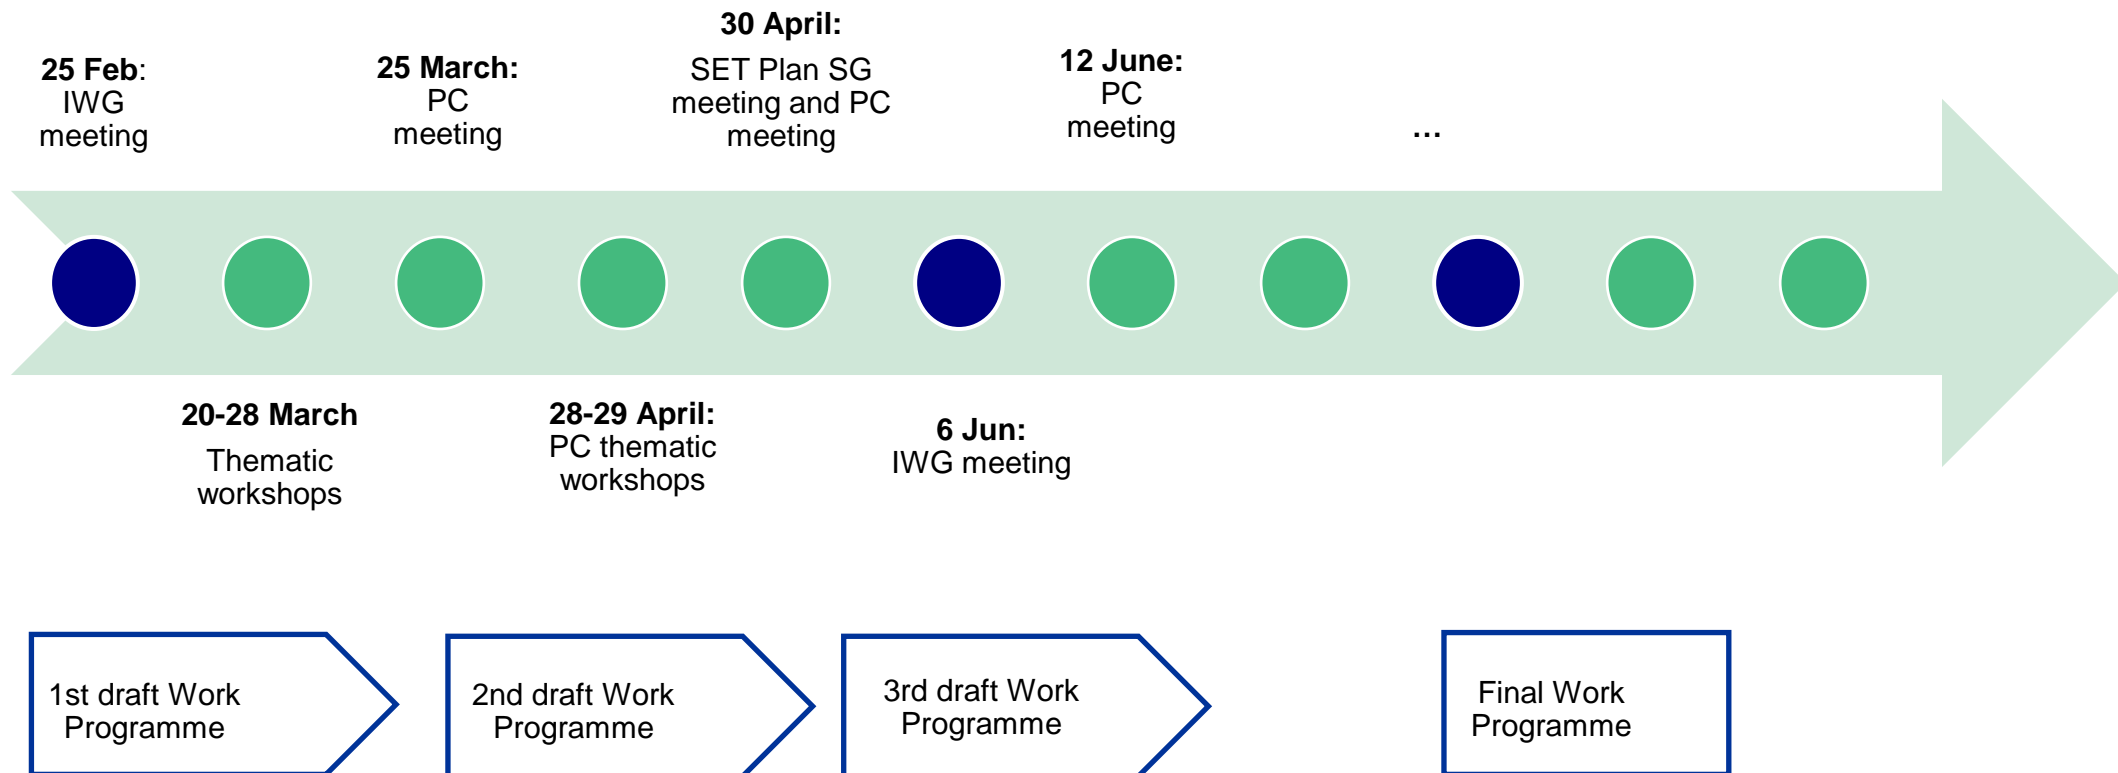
**25 Feb**: IWG meeting

**25 March:** PC meeting

**30 April:** SET Plan SG meeting and PC meeting

**12 June:** PC meeting

…

**20-28 March** Thematic workshops

**28-29 April:** PC thematic workshops

**6 Jun:** IWG meeting

1st draft Work Programme

2nd draft Work Programme

3rd draft Work Programme

Final Work Programme